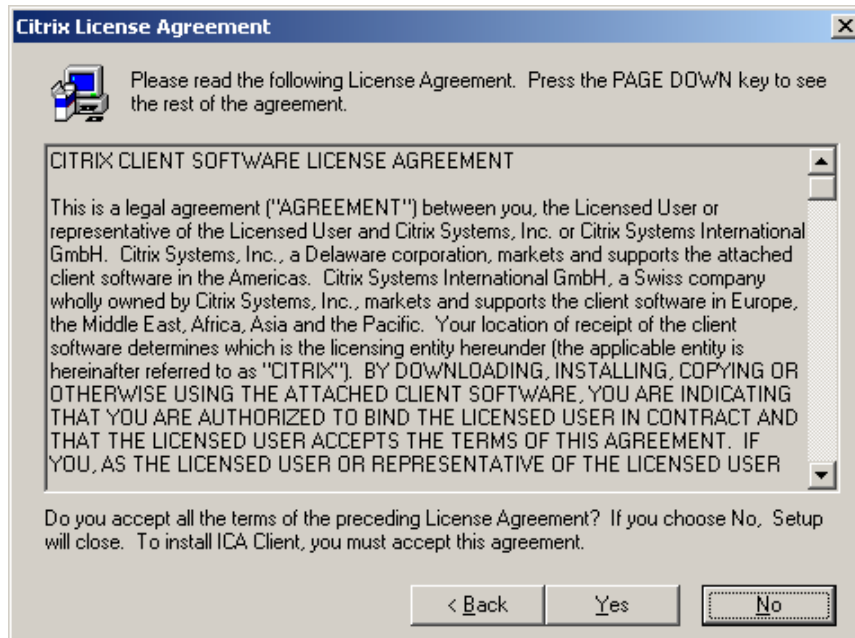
Citrix License Agreement

Please read the following License Agreement. Press the PAGE DOWN key to see the rest of the agreement.

CITRIX CLIENT SOFTWARE LICENSE AGREEMENT

This is a legal agreement ("AGREEMENT") between you, the Licensed User or representative of the Licensed User and Citrix Systems, Inc. or Citrix Systems International GmbH. Citrix Systems, Inc., a Delaware corporation, markets and supports the attached client software in the Americas. Citrix Systems International GmbH, a Swiss company wholly owned by Citrix Systems, Inc., markets and supports the client software in Europe, the Middle East, Africa, Asia and the Pacific. Your location of receipt of the client software determines which is the licensing entity hereunder (the applicable entity is hereinafter referred to as "CITRIX"). BY DOWNLOADING, INSTALLING, COPYING OR OTHERWISE USING THE ATTACHED CLIENT SOFTWARE, YOU ARE INDICATING THAT YOU ARE AUTHORIZED TO BIND THE LICENSED USER IN CONTRACT AND THAT THE LICENSED USER ACCEPTS THE TERMS OF THIS AGREEMENT. IF YOU, AS THE LICENSED USER OR REPRESENTATIVE OF THE LICENSED USER

Do you accept all the terms of the preceding License Agreement? If you choose No, Setup will close. To install ICA Client, you must accept this agreement.

< Back
Yes
No